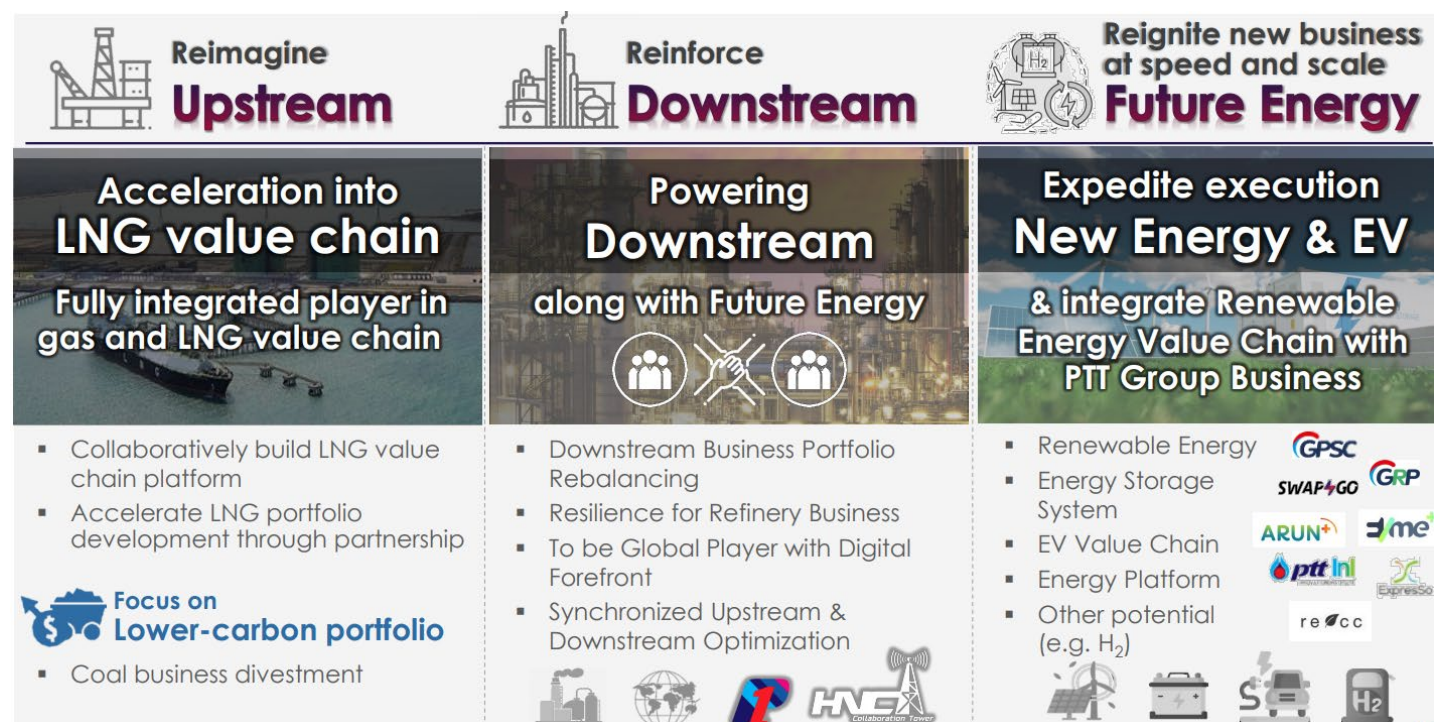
Reimagine
Upstream

Reinforce
Downstream

$H_2$
Reignite new business at speed and scale
Future Energy

Acceleration into LNG value chain

Fully integrated player in gas and LNG value chain

- Collaboratively build LNG value chain platform
- Accelerate LNG portfolio development through partnership

Focus on
Lower-carbon portfolio

- Coal business divestment

Powering
Downstream

along with Future Energy

- Downstream Business Portfolio Rebalancing
- Resilience for Refinery Business
- To be Global Player with Digital Forefront
- Synchronized Upstream & Downstream Optimization

HNC
Collaboration Tower

Expedite execution
New Energy & EV

& integrate Renewable Energy Value Chain with PTT Group Business

- Renewable Energy
- Energy Storage System
- EV Value Chain
- Energy Platform
- Other potential (e.g. $H_2$)

GPSC
SWAP&GO
GRP
ARUN+
Eme
ptt Inl
ExpresSo
re cc

$H_2$